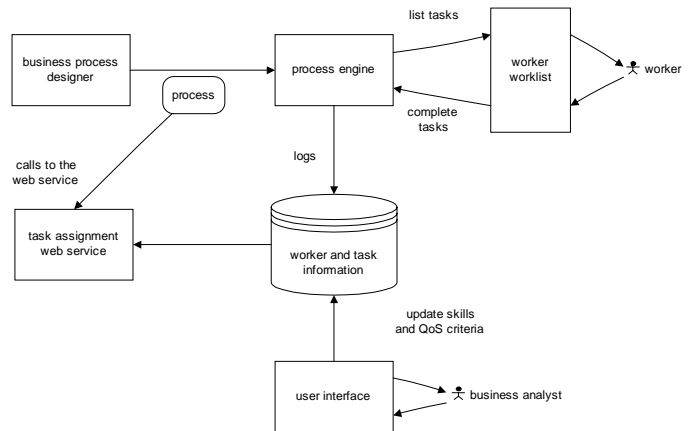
business process designer

process

process engine

list tasks

worker worklist

worker

complete tasks

calls to the web service

logs

task assignment web service

worker and task information

update skills and QoS criteria

user interface

business analyst